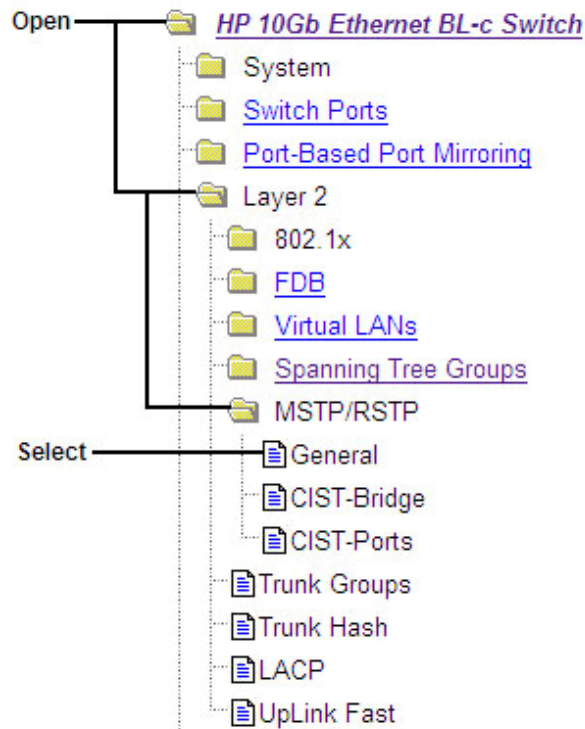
Open
HP 10Gb Ethernet BL-c Switch
System
Switch Ports
Port-Based Port Mirroring
Layer 2
802.1x
FDB
Virtual LANs
Spanning Tree Groups
MSTP/RSTP
Select
General
CIST-Bridge
CIST-Ports
Trunk Groups
Trunk Hash
LACP
UpLink Fast